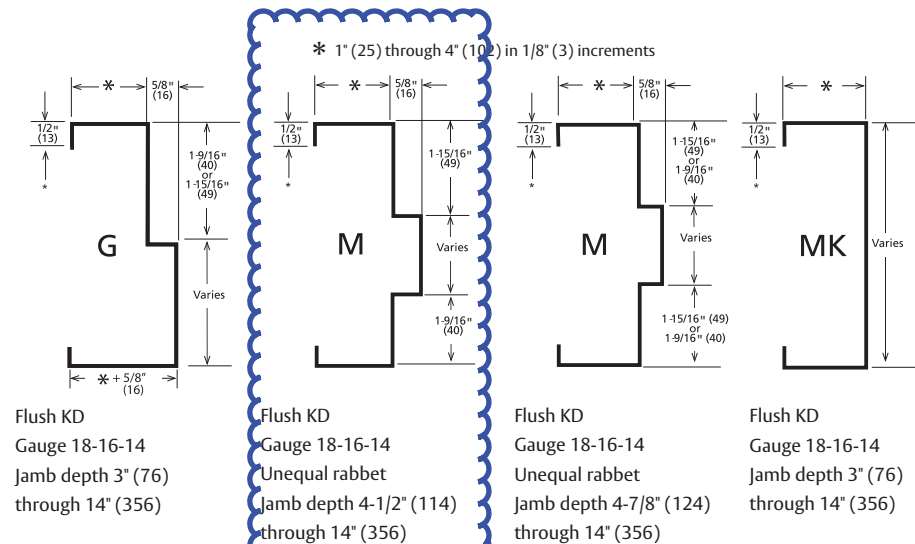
* 1" (25) through 4" (102) in 1/8" (3) increments

* 5/8" (16)
1/2" (13)
*
1-9/16" (40) or 1-15/16" (49)
G
Varies
* + 5/8" (16)

Flush KD
Gauge 18-16-14
Jamb depth 3" (76) through 14" (356)

* 5/8" (16)
1/2" (13)
*
1-15/16" (49)
M
Varies
1-9/16" (40)

Flush KD
Gauge 18-16-14
Unequal rabbet
Jamb depth 4-1/2" (114) through 14" (356)

* 5/8" (16)
1/2" (13)
*
1-15/16" (49) or 1-9/16" (40)
M
Varies
1-15/16" (49) or 1-9/16" (40)

Flush KD
Gauge 18-16-14
Unequal rabbet
Jamb depth 4-7/8" (124) through 14" (356)

*
1/2" (13)
*
MK
Varies

Flush KD
Gauge 18-16-14
Jamb depth 3" (76) through 14" (356)